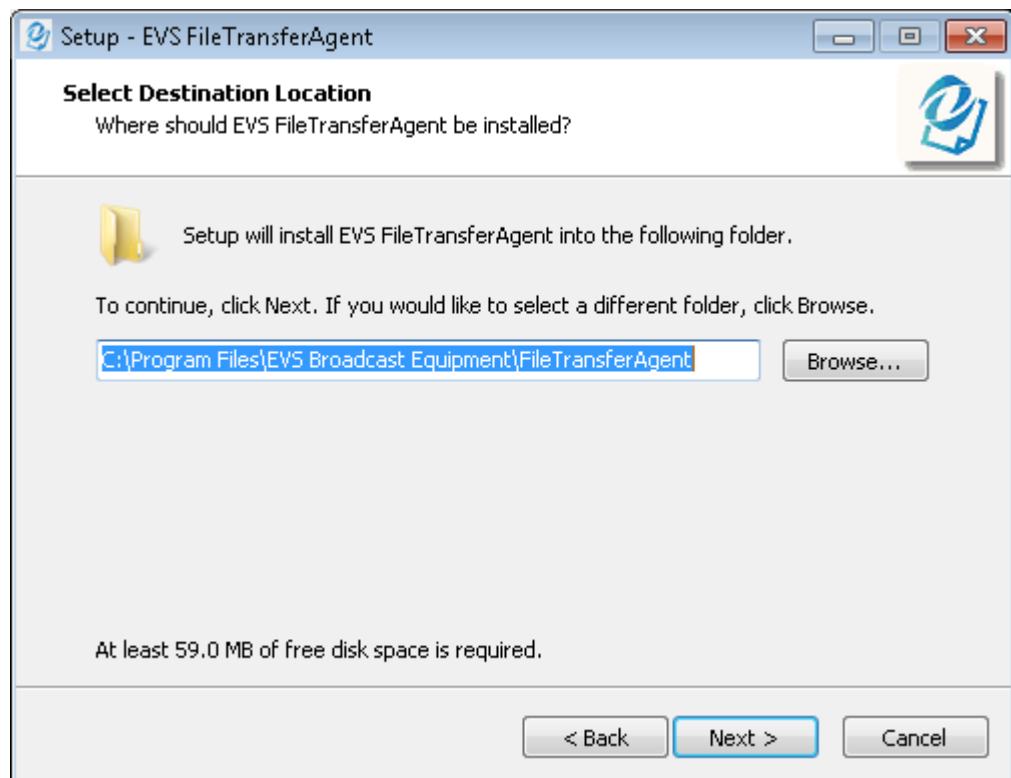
Setup - EVS FileTransferAgent

Select Destination Location
Where should EVS FileTransferAgent be installed?

Setup will install EVS FileTransferAgent into the following folder.

To continue, click Next. If you would like to select a different folder, click Browse.

C:\Program Files\EVS Broadcast Equipment\FileTransferAgent

Browse...

At least 59.0 MB of free disk space is required.

< Back

Next >

Cancel